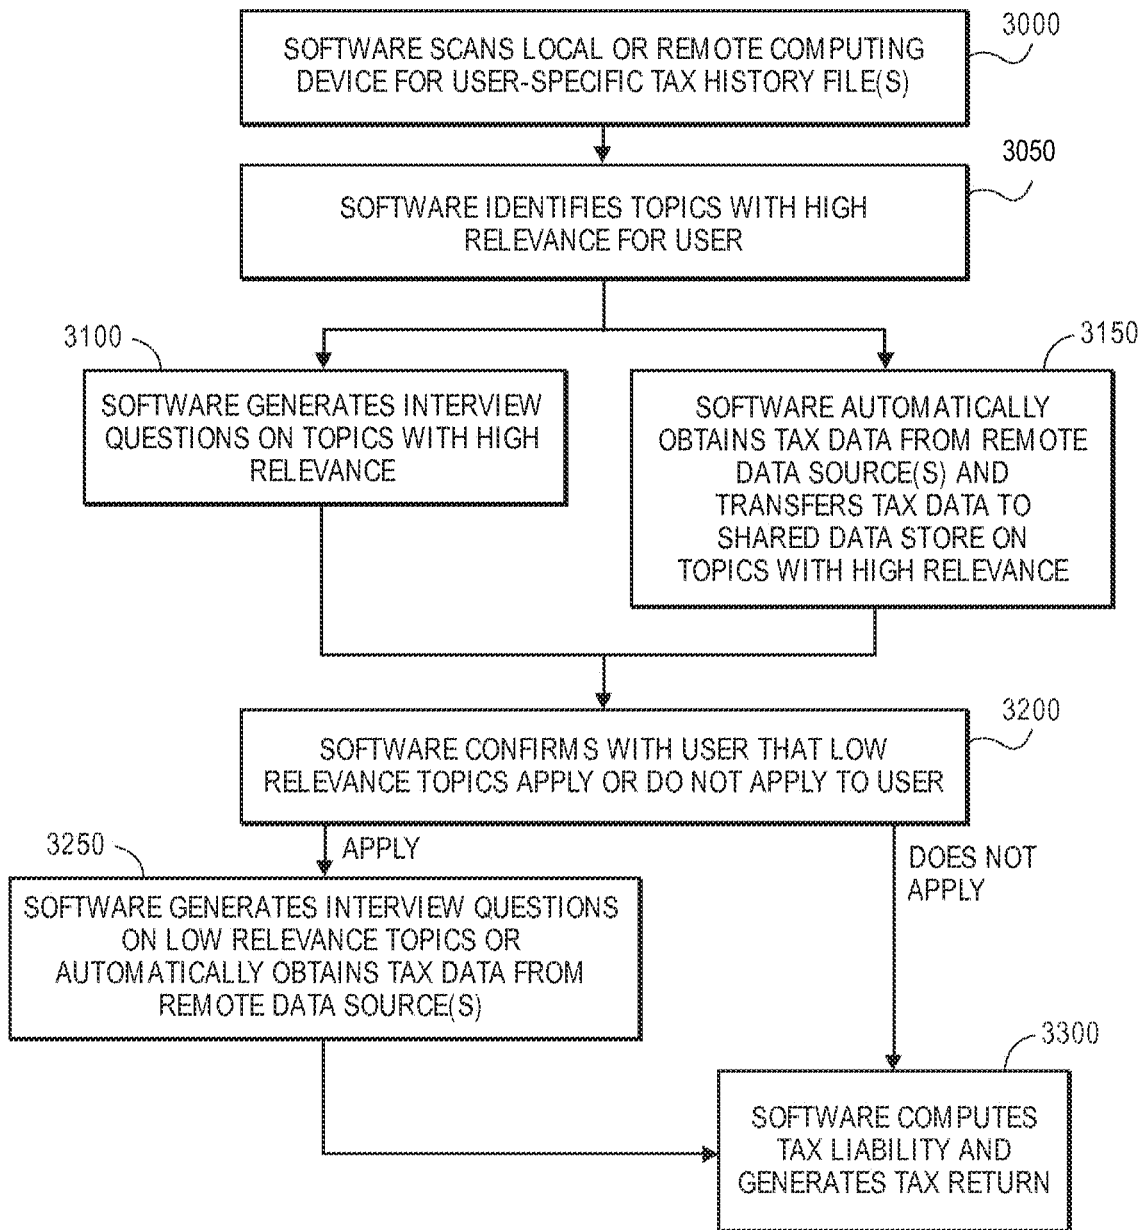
SOFTWARE SCANS LOCAL OR REMOTE COMPUTING DEVICE FOR USER-SPECIFIC TAX HISTORY FILE(S)

3000

SOFTWARE IDENTIFIES TOPICS WITH HIGH RELEVANCE FOR USER

3050

3100

SOFTWARE GENERATES INTERVIEW QUESTIONS ON TOPICS WITH HIGH RELEVANCE

3150

SOFTWARE AUTOMATICALLY OBTAINS TAX DATA FROM REMOTE DATA SOURCE(S) AND TRANSFERS TAX DATA TO SHARED DATA STORE ON TOPICS WITH HIGH RELEVANCE

SOFTWARE CONFIRMS WITH USER THAT LOW RELEVANCE TOPICS APPLY OR DO NOT APPLY TO USER

3200

3250

APPLY

SOFTWARE GENERATES INTERVIEW QUESTIONS ON LOW RELEVANCE TOPICS OR AUTOMATICALLY OBTAINS TAX DATA FROM REMOTE DATA SOURCE(S)

DOES NOT APPLY

3300

SOFTWARE COMPUTES TAX LIABILITY AND GENERATES TAX RETURN